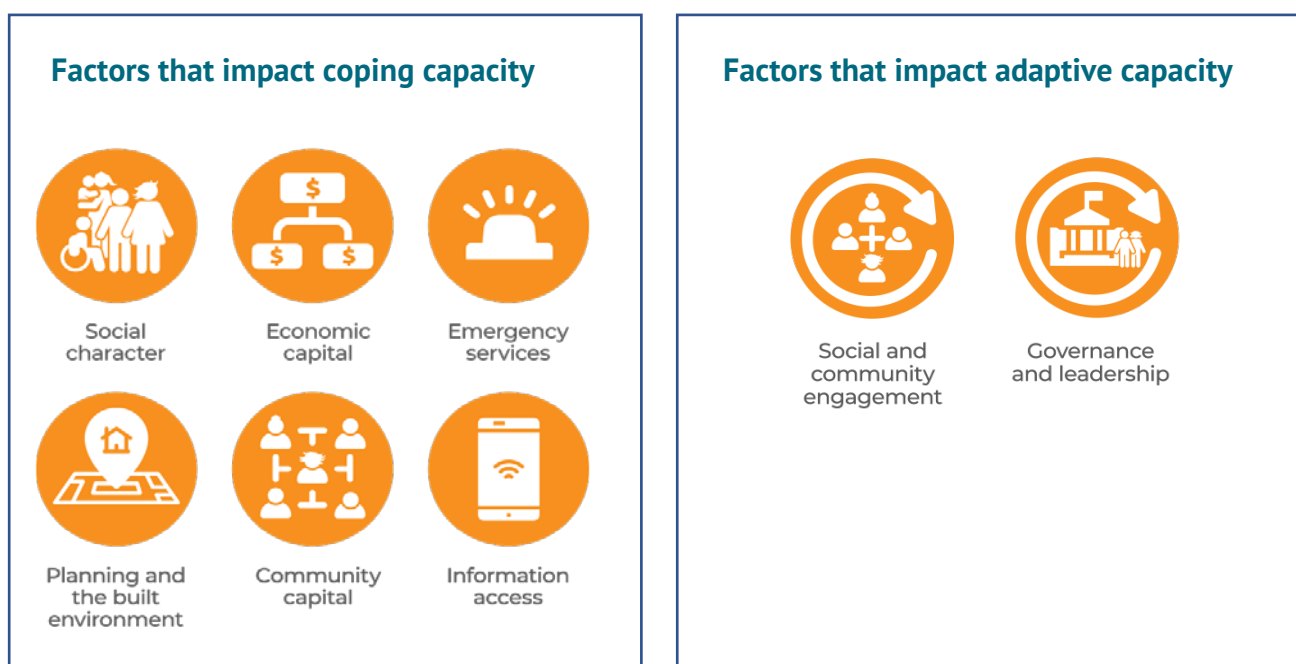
Factors that impact coping capacity

Social character

Economic capital

Emergency services

Planning and the built environment

Community capital

Information access

Factors that impact adaptive capacity

Social and community engagement

Governance and leadership